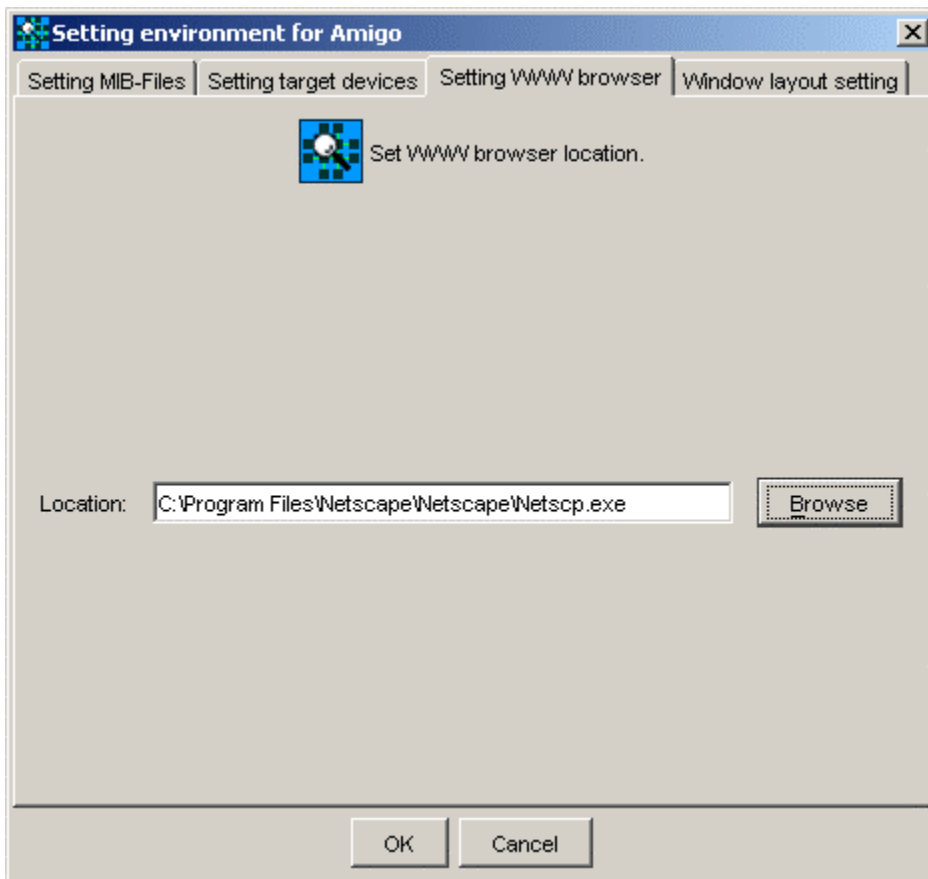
Setting environment for Amigo

Setting MIB-Files | Setting target devices | Setting WWW browser | Window layout setting

Set WWW browser location.

Location: C:\Program Files\Netscape\Netscape\Netscp.exe

Browse

OK

Cancel